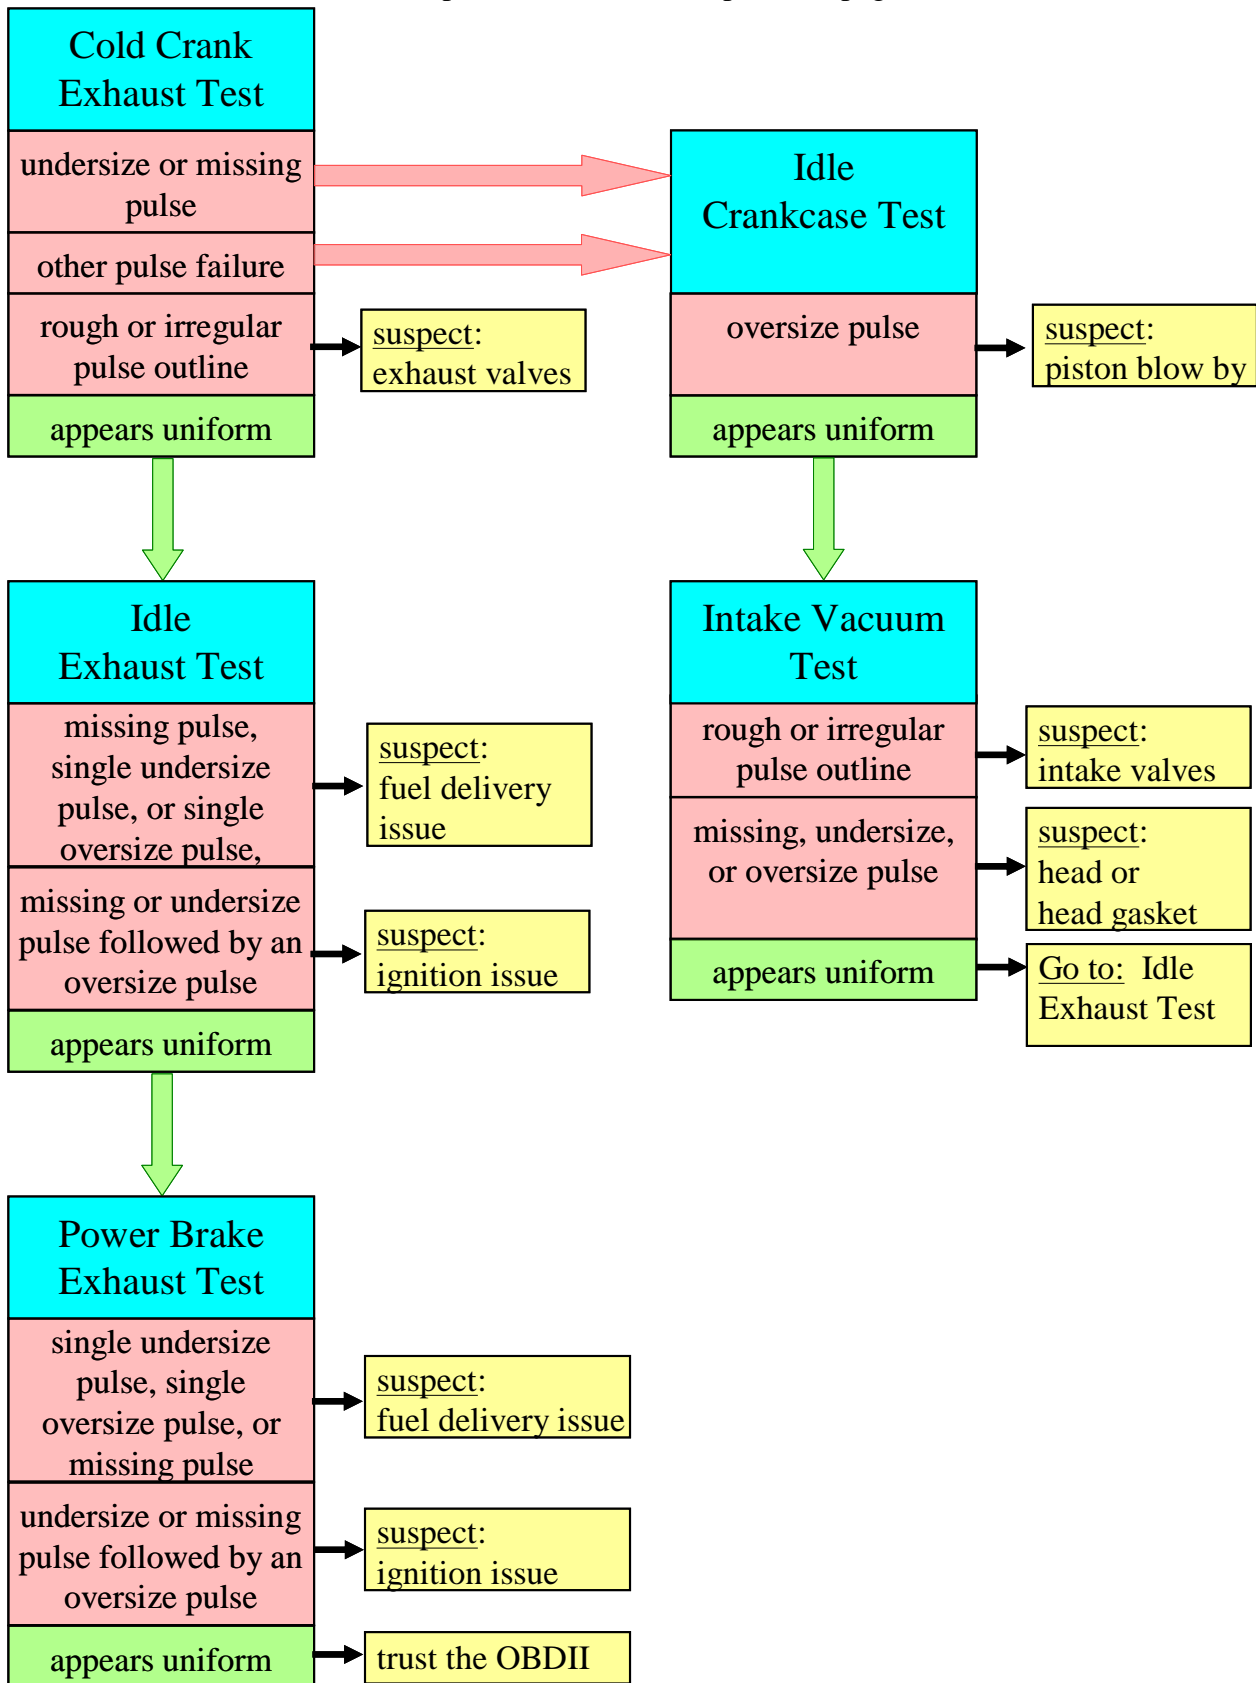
Cold Crank Exhaust Test

undersize or missing pulse

other pulse failure

rough or irregular pulse outline

suspect: exhaust valves

appears uniform

Idle Crankcase Test

oversize pulse

suspect: piston blow by

appears uniform

Idle Exhaust Test

missing pulse, single undersize pulse, or single oversize pulse,

suspect: fuel delivery issue

missing or undersize pulse followed by an oversize pulse

suspect: ignition issue

appears uniform

Intake Vacuum Test

rough or irregular pulse outline

suspect: intake valves

missing, undersize, or oversize pulse

suspect: head or head gasket

appears uniform

Go to: Idle Exhaust Test

Power Brake Exhaust Test

single undersize pulse, single oversize pulse, or missing pulse

suspect: fuel delivery issue

undersize or missing pulse followed by an oversize pulse

suspect: ignition issue

appears uniform

trust the OBDII